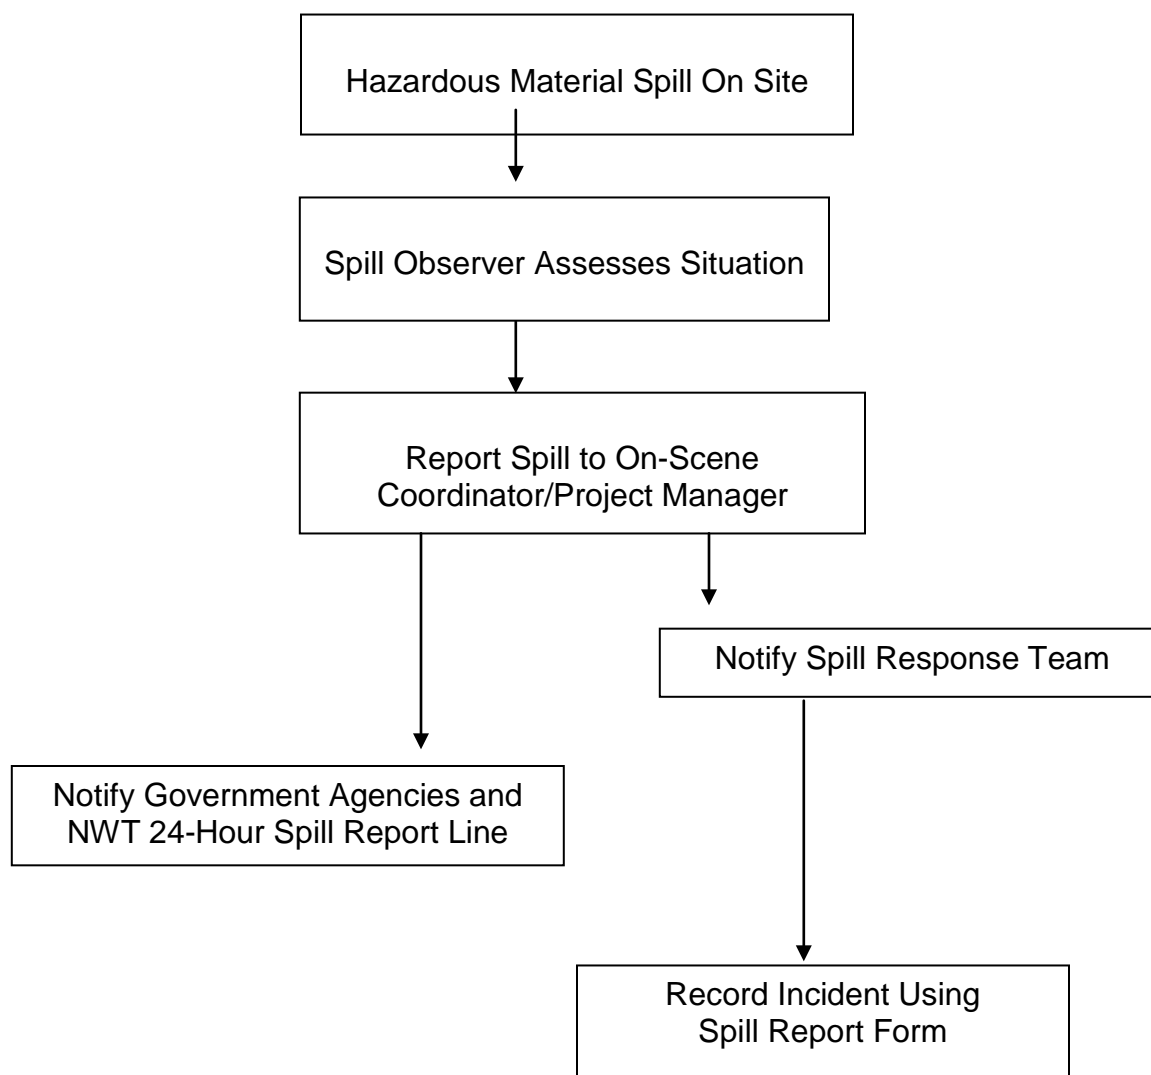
Hazardous Material Spill On Site

Spill Observer Assesses Situation

Report Spill to On-Scene Coordinator/Project Manager

Notify Spill Response Team

Notify Government Agencies and NWT 24-Hour Spill Report Line

Record Incident Using Spill Report Form